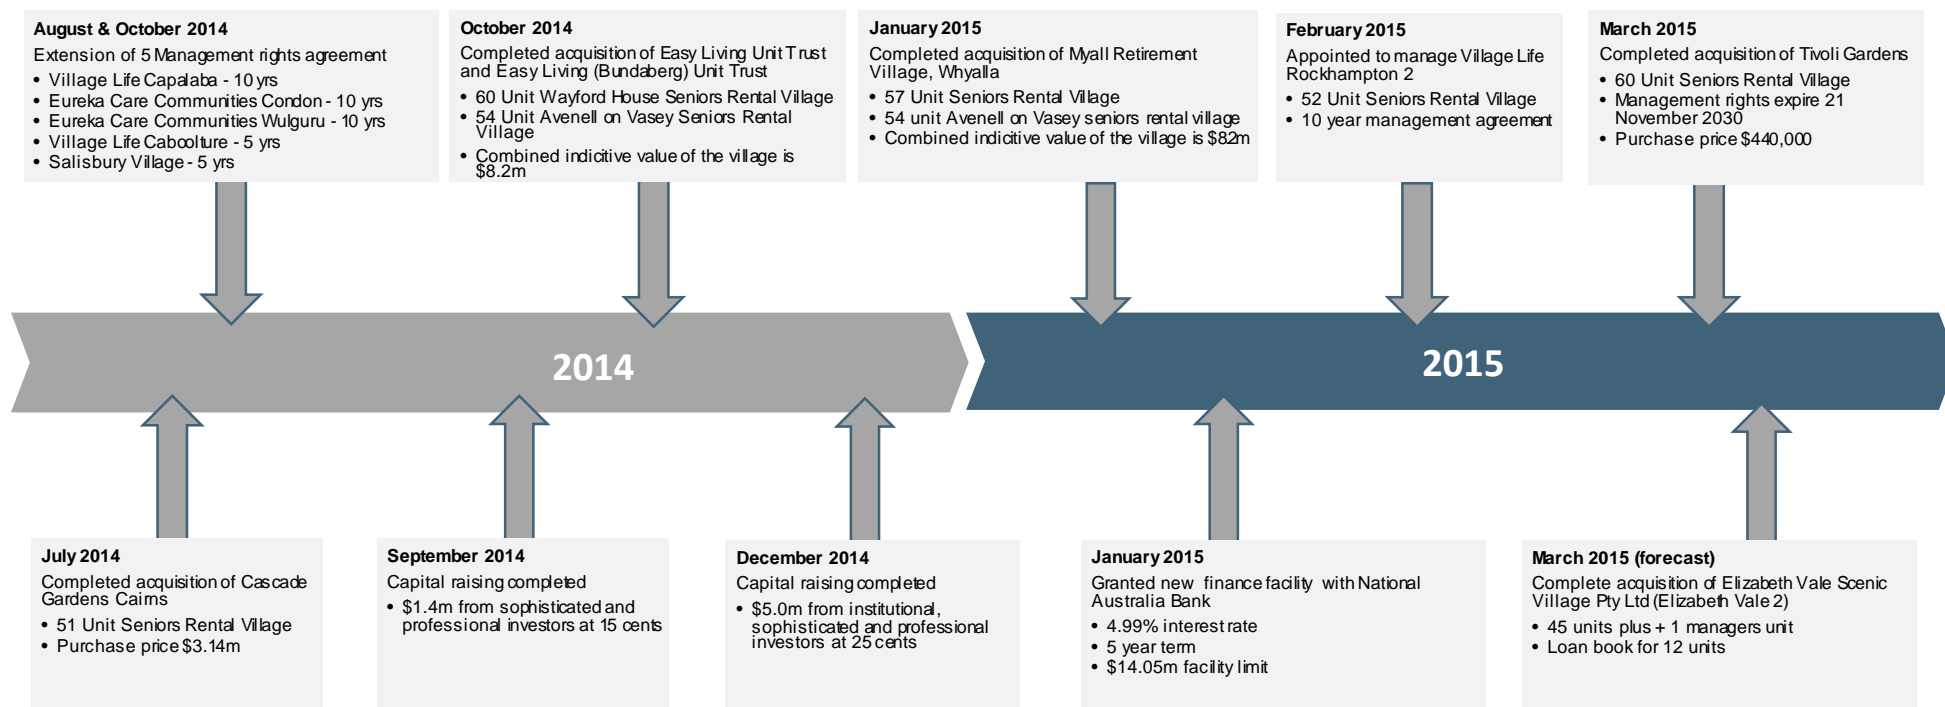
August & October 2014
Extension of 5 Management rights agreement
• Village Life Capalaba - 10 yrs
• Eureka Care Communities Condon - 10 yrs
• Eureka Care Communities Wulguru - 10 yrs
• Village Life Caboolture - 5 yrs
• Salisbury Village - 5 yrs

October 2014
Completed acquisition of Easy Living Unit Trust and Easy Living (Bundaberg) Unit Trust
• 60 Unit Wayford House Seniors Rental Village
• 54 Unit Avenell on Vasey Seniors Rental Village
• Combined indicitive value of the village is $8.2m

January 2015
Completed acquisition of Myall Retirement Village, Whyalla
• 57 Unit Seniors Rental Village
• 54 unit Avenell on Vasey seniors rental village
• Combined indicitive value of the village is $8.2m

February 2015
Appointed to manage Village Life Rockhampton 2
• 52 Unit Seniors Rental Village
• 10 year management agreement

March 2015
Completed acquisition of Tivoli Gardens
• 60 Unit Seniors Rental Village
• Management rights expire 21 November 2030
• Purchase price $440,000

2014

2015

July 2014
Completed acquisition of Cascade Gardens Cairns
• 51 Unit Seniors Rental Village
• Purchase price $3.14m

September 2014
Capital raising completed
• $1.4m from sophisticated and professional investors at 15 cents

December 2014
Capital raising completed
• $5.0m from institutional, sophisticated and professional investors at 25 cents

January 2015
Granted new finance facility with National Australia Bank
• 4.99% interest rate
• 5 year term
• $14.05m facility limit

March 2015 (forecast)
Complete acquisition of Elizabeth Vale Scenic Village Pty Ltd (Elizabeth Vale 2)
• 45 units plus + 1 managers unit
• Loan book for 12 units